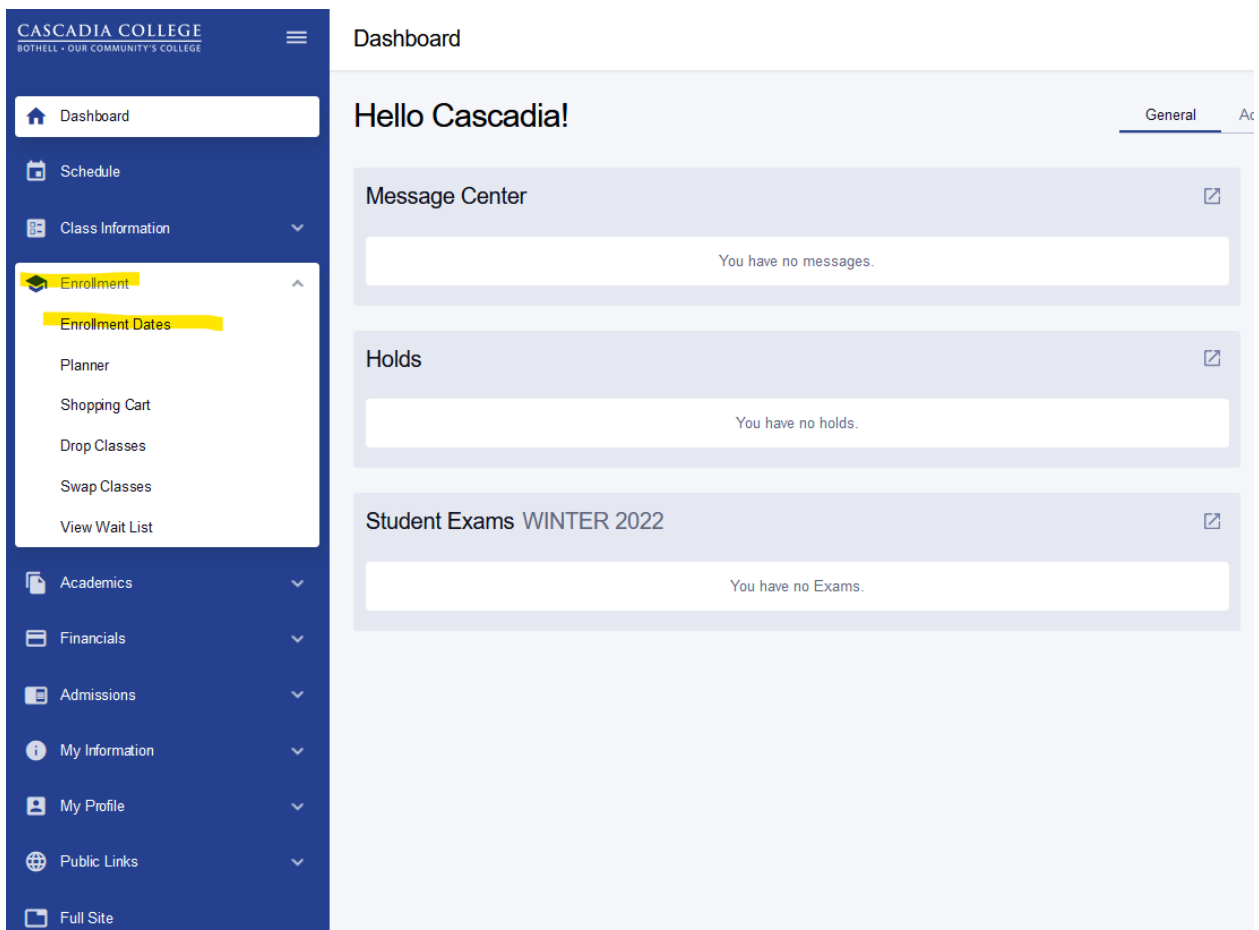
CASCADIA COLLEGE
BOTHELL • OUR COMMUNITY'S COLLEGE

Dashboard
Schedule
Class Information
Enrollment
Enrollment Dates
Planner
Shopping Cart
Drop Classes
Swap Classes
View Wait List
Academics
Financials
Admissions
My Information
My Profile
Public Links
Full Site

Dashboard

Hello Cascadia!

General Ac

Message Center

You have no messages.

Holds

You have no holds.

Student Exams WINTER 2022

You have no Exams.